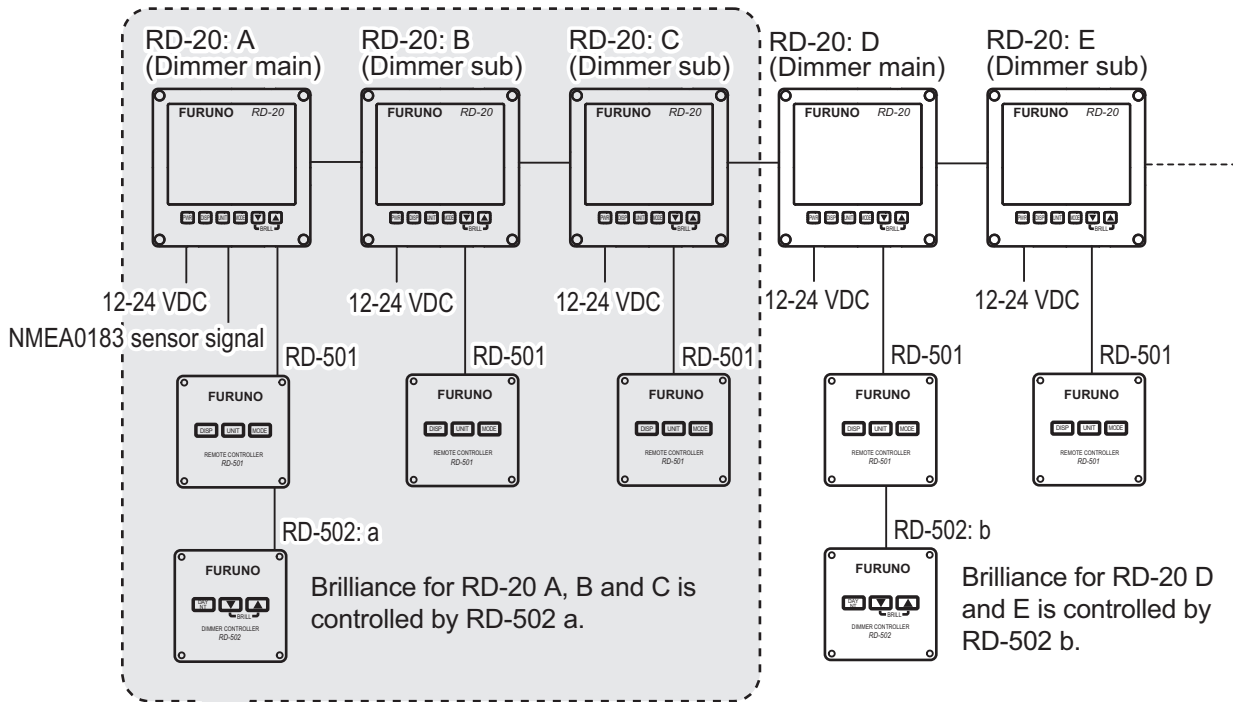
RD-20: A (Dimmer main)

FURUNO RD-20

BRILL

RD-20: B (Dimmer sub)

FURUNO RD-20

BRILL

RD-20: C (Dimmer sub)

FURUNO RD-20

BRILL

RD-20: D (Dimmer main)

FURUNO RD-20

BRILL

RD-20: E (Dimmer sub)

FURUNO RD-20

BRILL

12-24 VDC

NMEA0183 sensor signal

RD-501

12-24 VDC

RD-501

12-24 VDC

RD-501

12-24 VDC

RD-501

12-24 VDC

RD-501

FURUNO

DISP UNIT MODE

REMOTE CONTROLLER RD-501

FURUNO

DISP UNIT MODE

REMOTE CONTROLLER RD-501

FURUNO

DISP UNIT MODE

REMOTE CONTROLLER RD-501

FURUNO

DISP UNIT MODE

REMOTE CONTROLLER RD-501

FURUNO

DISP UNIT MODE

REMOTE CONTROLLER RD-501

RD-502: a

FURUNO

BRILL

DIMMER CONTROLLER RD-502

Brilliance for RD-20 A, B and C is controlled by RD-502 a.

RD-502: b

FURUNO

BRILL

DIMMER CONTROLLER RD-502

Brilliance for RD-20 D and E is controlled by RD-502 b.